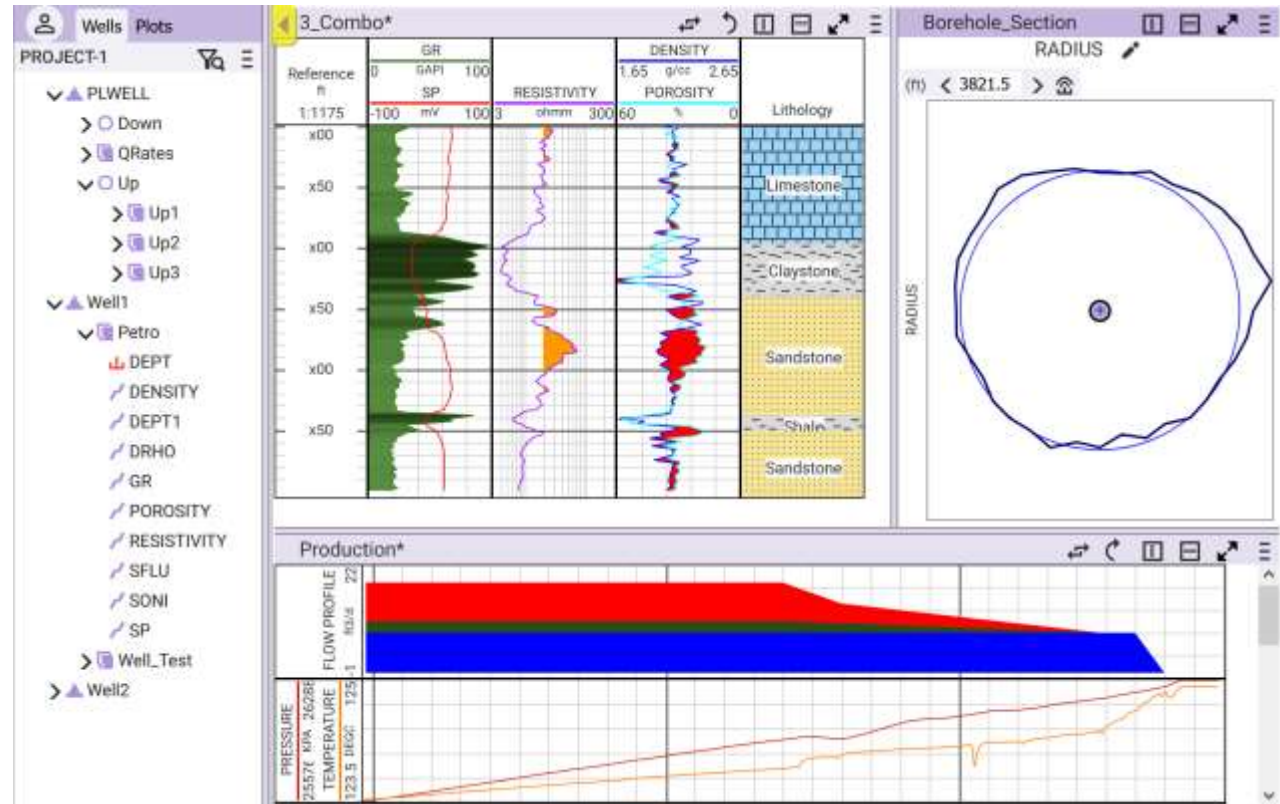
Wells Plots
PROJECT-1
PLWELL
Down
QRates
Up
Up1
Up2
Up3
Well1
Petro
DEPT
DENSITY
DEPT1
DRHO
GR
POROSITY
RESISTIVITY
SFLU
SONI
SP
Well_Test
Well2

3_Combo*

Reference ft 1:1175

GR
0 GAPI 100
SP
-100 mV 100

RESISTIVITY
3 ohmm 300

DENSITY
1.65 g/cc 2.65
POROSITY
60 % 0

Lithology

x00
x50
x00
x50
x00
x50

Limestone
Claystone
Sandstone
Shale
Sandstone

Borehole_Section
RADIUS
(ft) < 3821.5 >
RADIUS

Production*

FLOW PROFILE ft3/d 1 22

PRESSURE KPA 2557( 2628(
TEMPERATURE DEGC 123.5 125